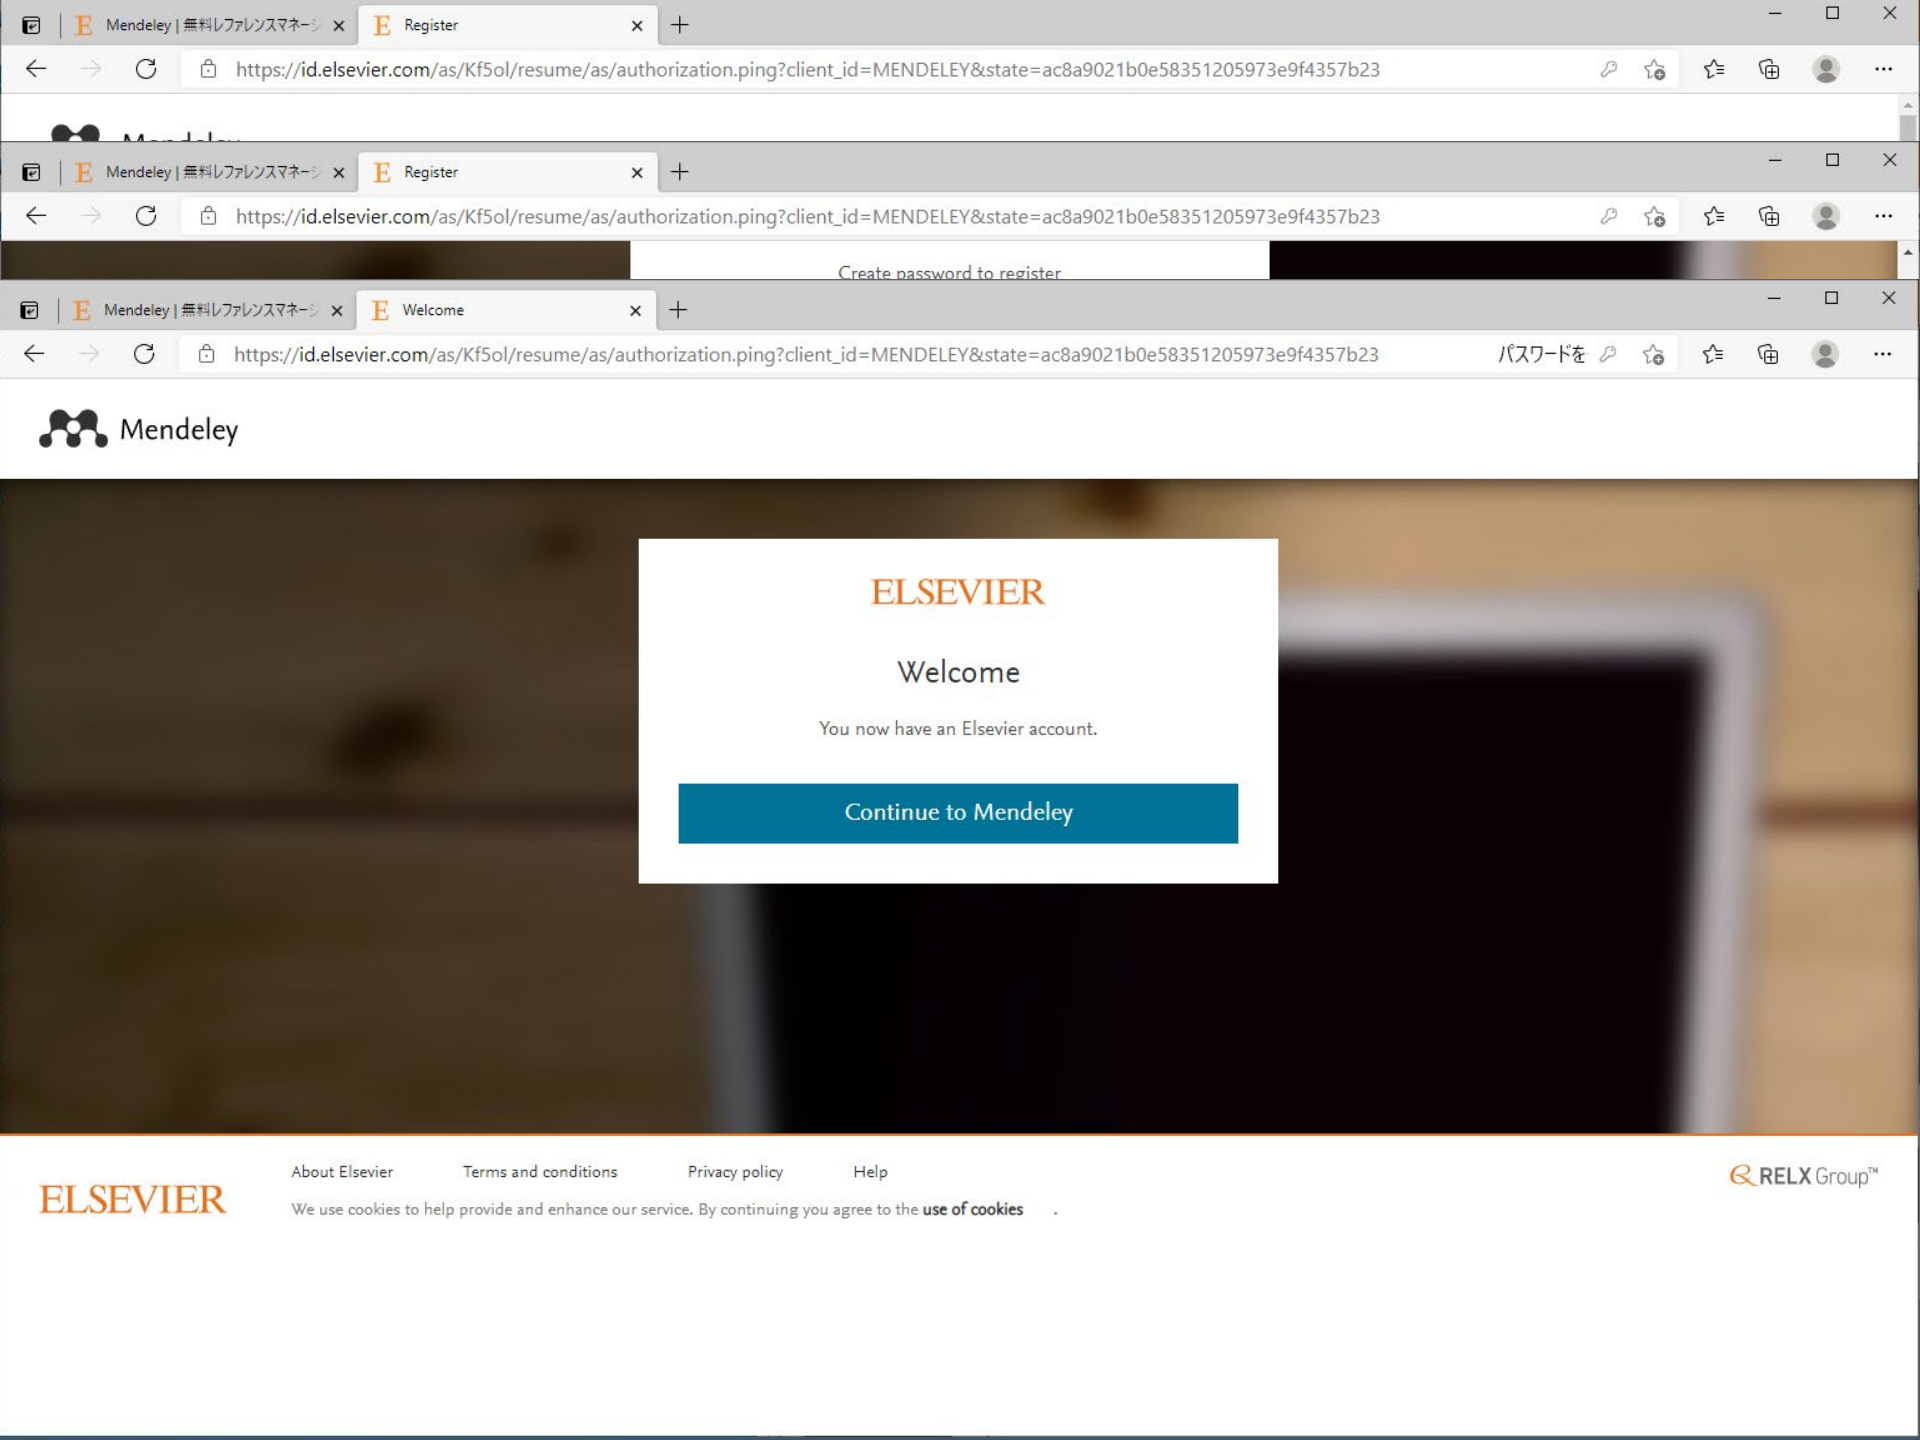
Mendeley | 無料レファレンスマネージ ×
Register ×
+

https://id.elsevier.com/as/Kf5ol/resume/as/authorization.ping?client_id=MENDELEY&state=ac8a9021b0e58351205973e9f4357b23

Mendeley | 無料レファレンスマネージ ×
Register ×
+

https://id.elsevier.com/as/Kf5ol/resume/as/authorization.ping?client_id=MENDELEY&state=ac8a9021b0e58351205973e9f4357b23

Create password to register

Mendeley | 無料レファレンスマネージ ×
Welcome ×
+

https://id.elsevier.com/as/Kf5ol/resume/as/authorization.ping?client_id=MENDELEY&state=ac8a9021b0e58351205973e9f4357b23

パスワードを

Mendeley

ELSEVIER

Welcome

You now have an Elsevier account.

Continue to Mendeley

ELSEVIER

About Elsevier Terms and conditions Privacy policy Help

We use cookies to help provide and enhance our service. By continuing you agree to the use of cookies .

RELX Group™